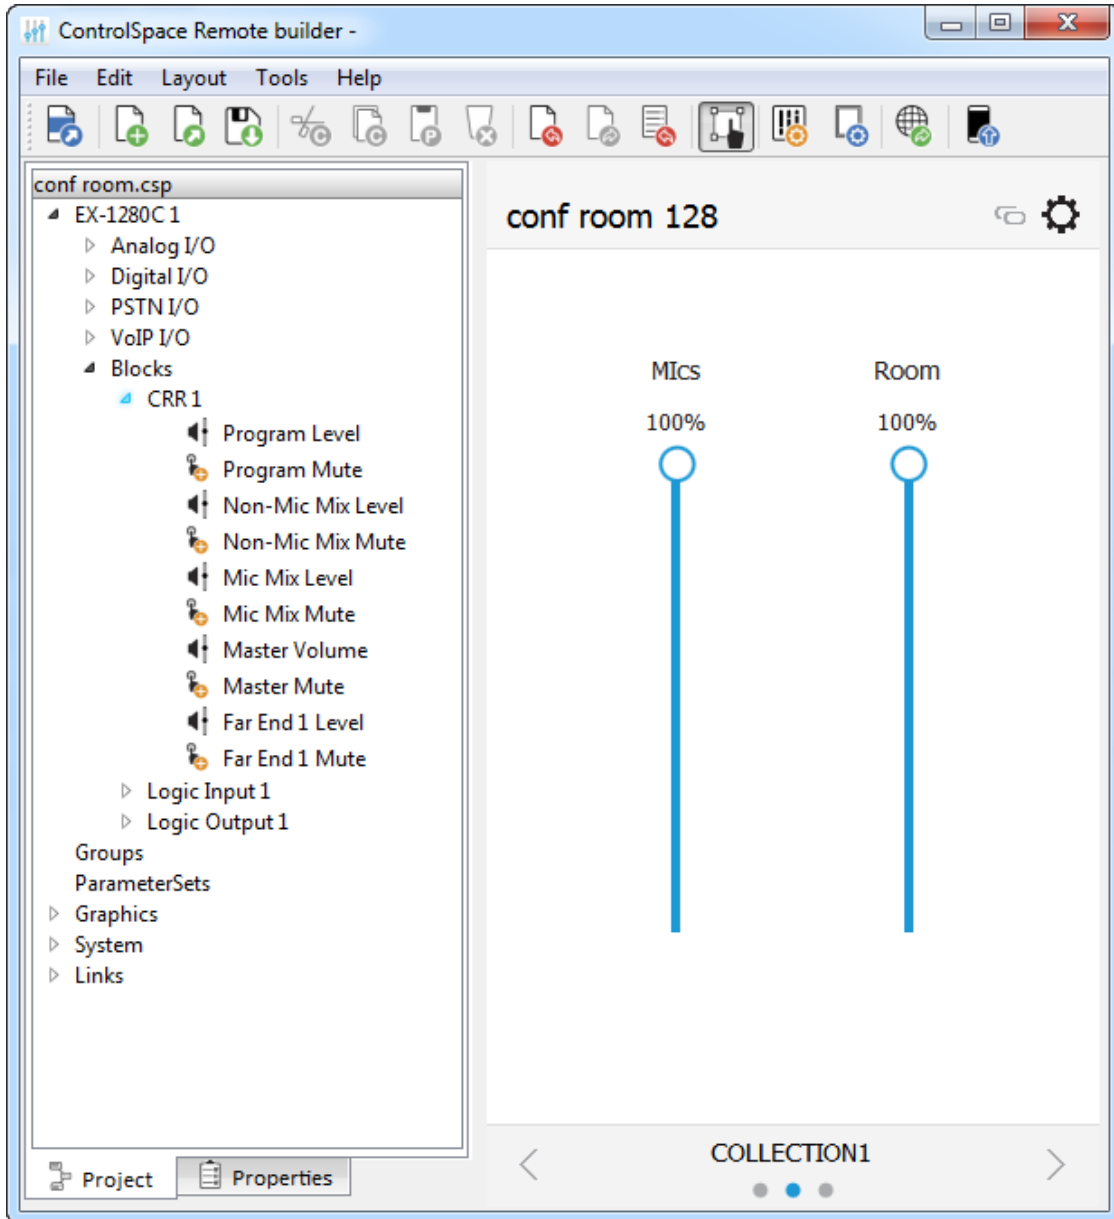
ControlSpace Remote builder -

File Edit Layout Tools Help

conf room.csp
EX-1280C 1
Analog I/O
Digital I/O
PSTN I/O
VoIP I/O
Blocks
CRR 1
Program Level
Program Mute
Non-Mic Mix Level
Non-Mic Mix Mute
Mic Mix Level
Mic Mix Mute
Master Volume
Master Mute
Far End 1 Level
Far End 1 Mute
Logic Input 1
Logic Output 1
Groups
ParameterSets
Graphics
System
Links

Project Properties

conf room 128

MIcs
100%

Room
100%

COLLECTION1